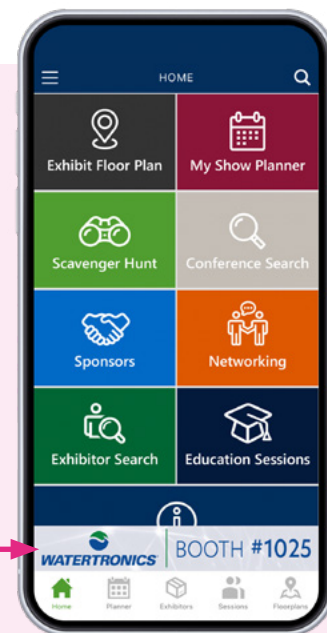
HOME

Exhibit Floor Plan

My Show Planner

Scavenger Hunt

Conference Search

Sponsors

Networking

Exhibitor Search

Education Sessions

WATERTRONICS

BOOTH #1025

Home

Planner

Exhibitors

Sessions

Floorplans